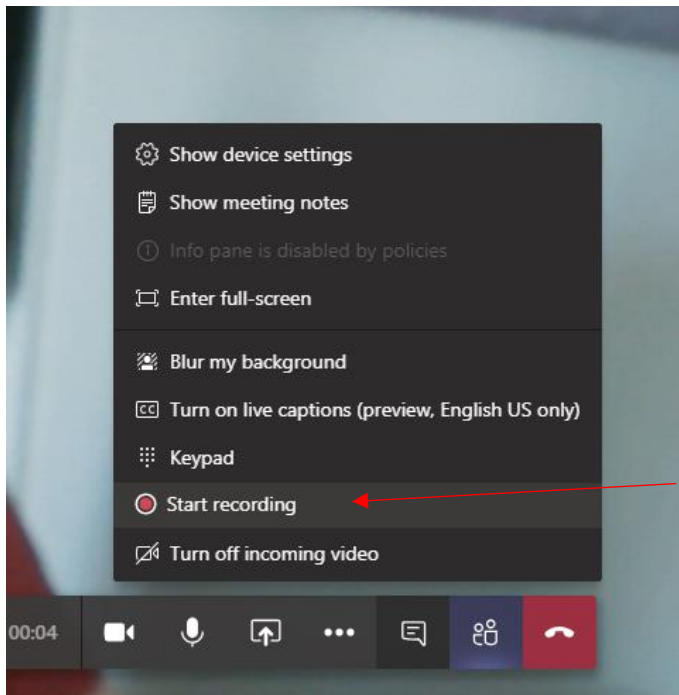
Show device settings
Show meeting notes
Info pane is disabled by policies
Enter full-screen
Blur my background
CC Turn on live captions (preview, English US only)
Keypad
Start recording
Turn off incoming video
00:04